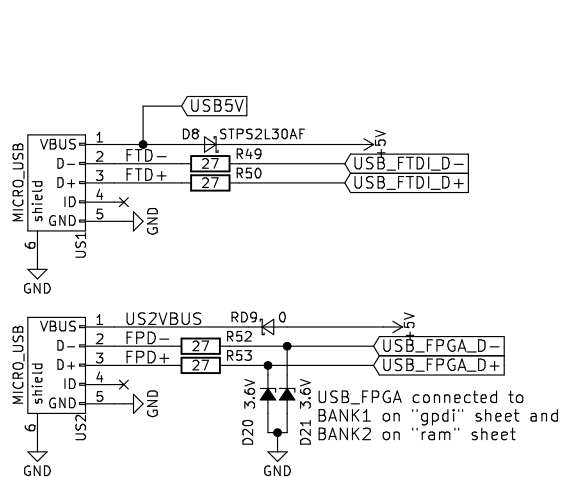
USB5V

D8 STPS2L30AF

+5V

MICRO_USB
shield
VBUS
D-
D+
ID
GND
1
2
3
4
5
FTD-
FTD+
27
27
R49
R50
USB_FTDI_D-
USB_FTDI_D+
GND
6
US1
GND

RD9 0
+5V

MICRO_USB
shield
VBUS
D-
D+
ID
GND
1
2
3
4
5
US2VBUS
FPD-
FPD+
R52
R53
27
27
USB_FPGA_D-
USB_FPGA_D+
GND
6
US2
GND

3.6V
3.6V
D20
D21
GND

USB_FPGA connected to BANK1 on "gpdi" sheet and BANK2 on "ram" sheet